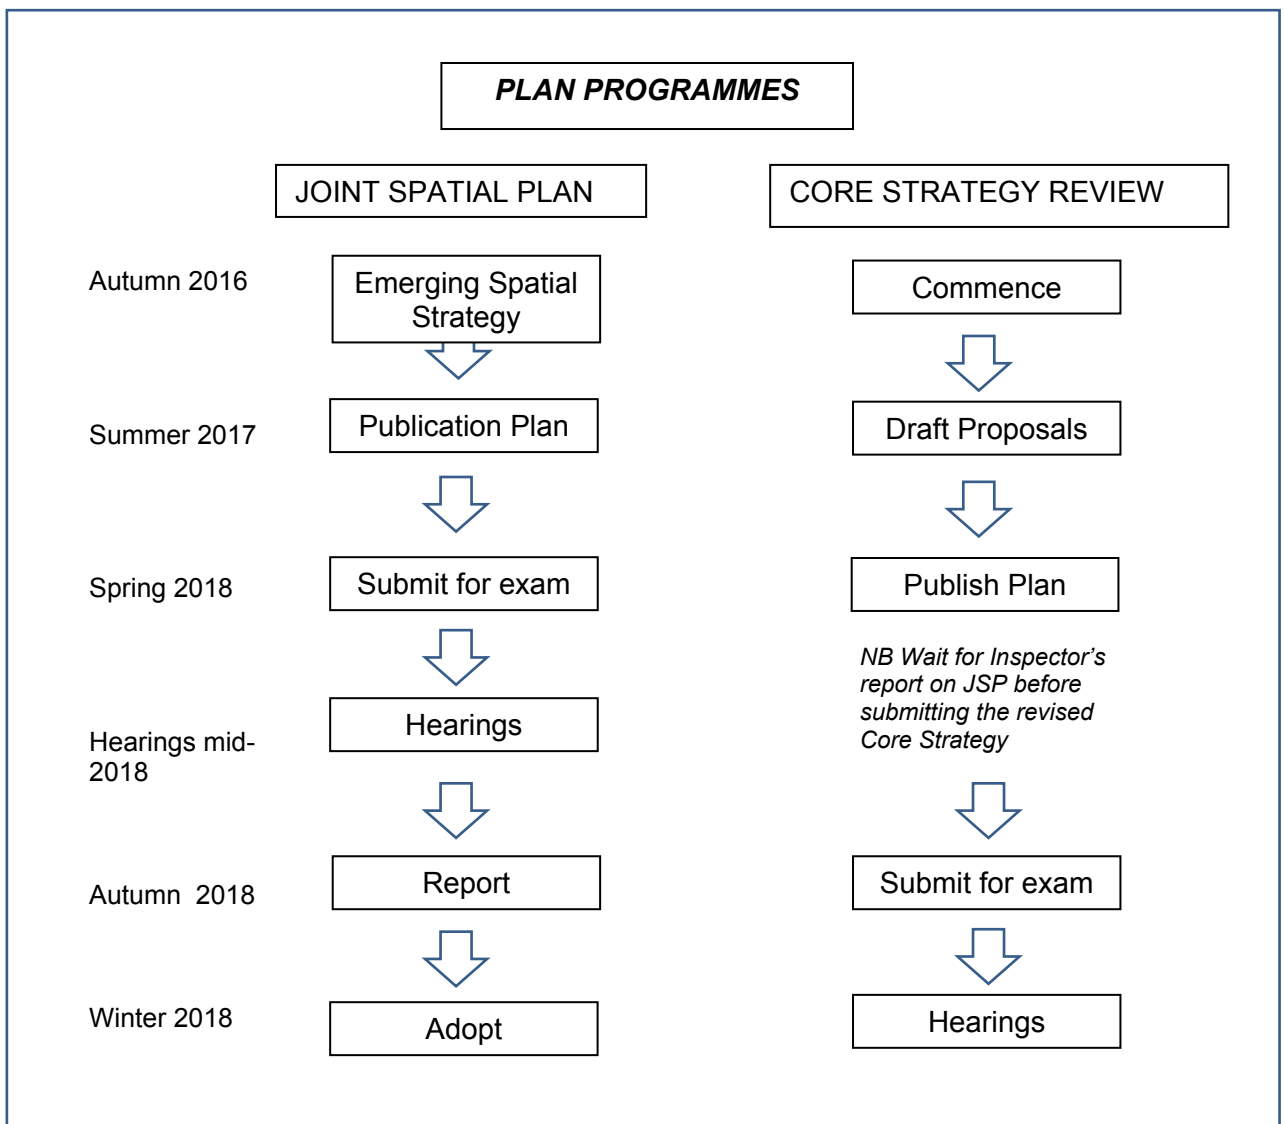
PLAN PROGRAMMES

JOINT SPATIAL PLAN

CORE STRATEGY REVIEW

Autumn 2016

Emerging Spatial Strategy

Commence

Summer 2017

Publication Plan

Draft Proposals

Spring 2018

Submit for exam

Publish Plan

NB Wait for Inspector's report on JSP before submitting the revised Core Strategy

Hearings mid-2018

Hearings

Autumn 2018

Report

Submit for exam

Winter 2018

Adopt

Hearings